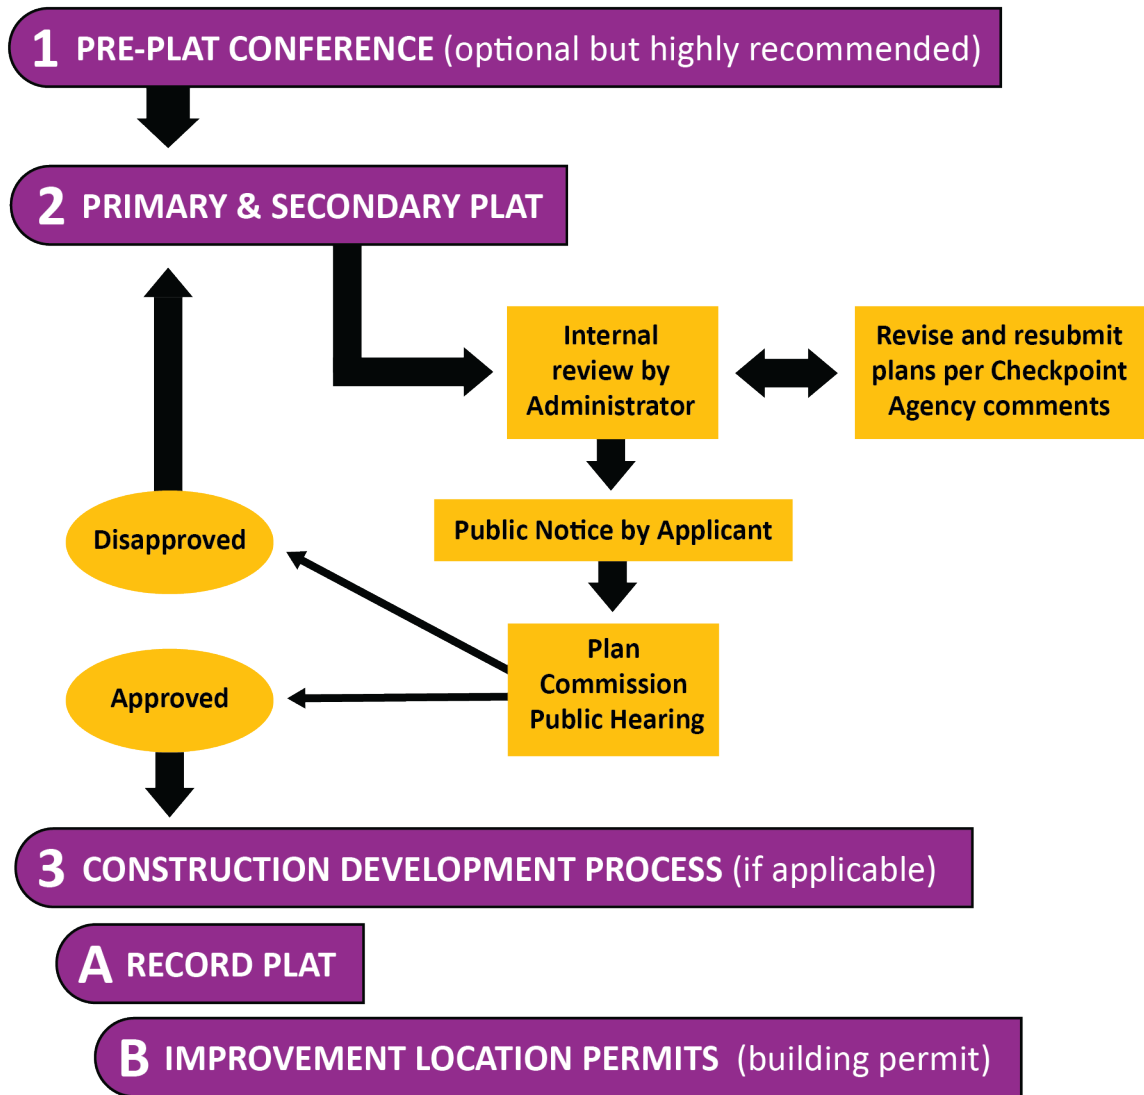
1 PRE-PLAT CONFERENCE (optional but highly recommended)

2 PRIMARY & SECONDARY PLAT

Internal review by Administrator

Revise and resubmit plans per Checkpoint Agency comments

Public Notice by Applicant

Disapproved

Approved

Plan Commission Public Hearing

3 CONSTRUCTION DEVELOPMENT PROCESS (if applicable)

A RECORD PLAT

B IMPROVEMENT LOCATION PERMITS (building permit)